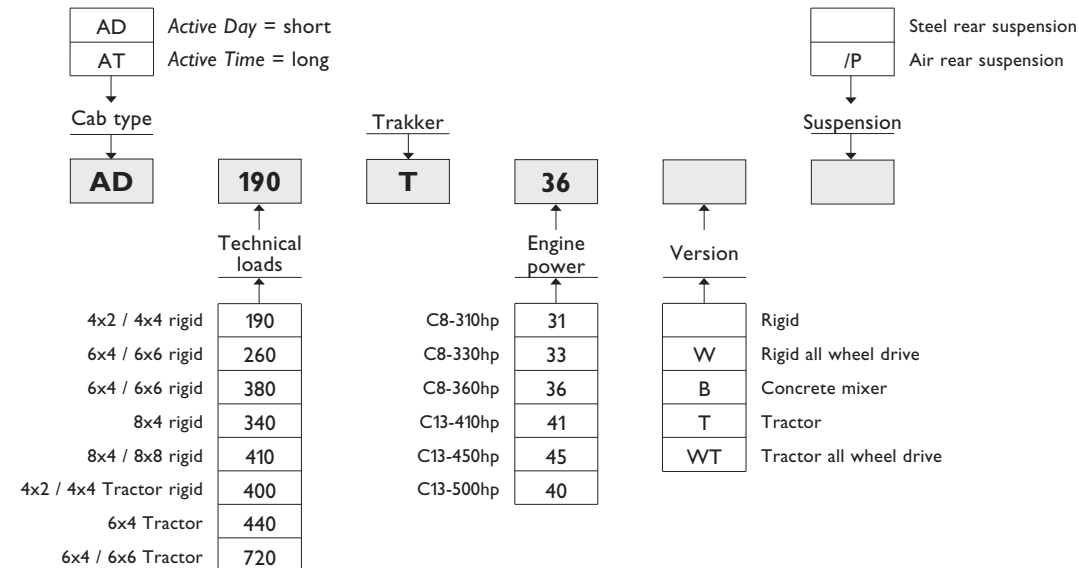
| AD | *Active Day* = short |
|---|---|
| AT | *Active Time* = long |

Cab type

| | Steel rear suspension |
|---|---|
| /P | Air rear suspension |

Suspension

Trakker

**AD** **190** **T** **36**

Technical loads

Engine power

Version

| 4x2 / 4x4 rigid | 190 |
|---|---|
| 6x4 / 6x6 rigid | 260 |
| 6x4 / 6x6 rigid | 380 |
| 8x4 rigid | 340 |
| 8x4 / 8x8 rigid | 410 |
| 4x2 / 4x4 Tractor rigid | 400 |
| 6x4 Tractor | 440 |
| 6x4 / 6x6 Tractor | 720 |

| C8-310hp | 31 |
|---|---|
| C8-330hp | 33 |
| C8-360hp | 36 |
| C13-410hp | 41 |
| C13-450hp | 45 |
| C13-500hp | 40 |

| | Rigid |
|---|---|
| W | Rigid all wheel drive |
| B | Concrete mixer |
| T | Tractor |
| WT | Tractor all wheel drive |